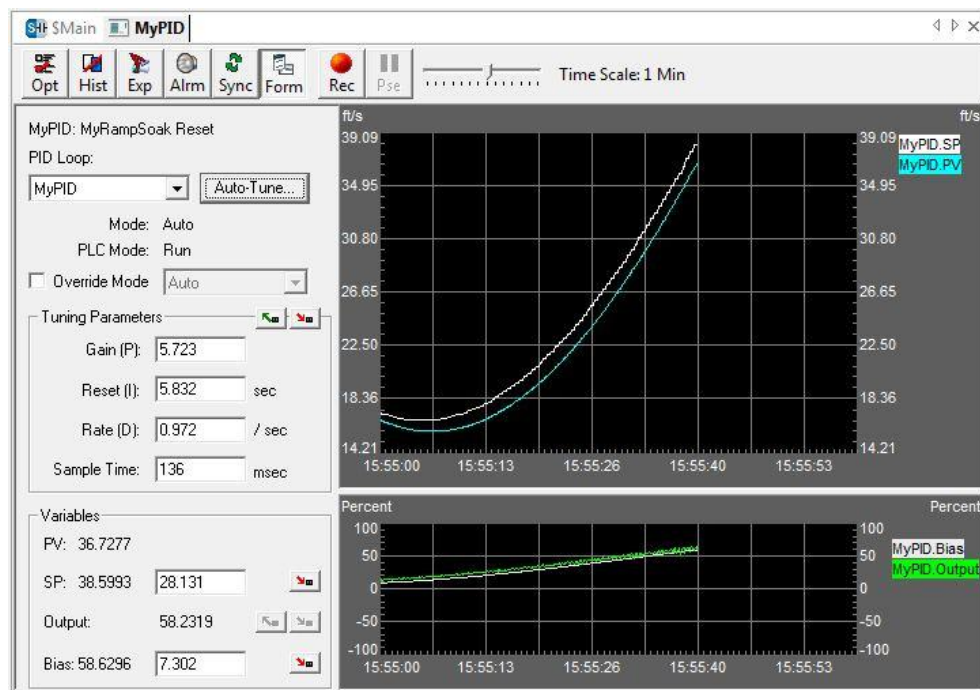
$Main MyPID

Opt Hist Exp Alrm Sync Form Rec Pse Time Scale: 1 Min

MyPID: MyRampSoak Reset
PID Loop:
MyPID Auto-Tune...
Mode: Auto
PLC Mode: Run
Override Mode Auto

Tuning Parameters
Gain (P): 5.723
Reset (I): 5.832 sec
Rate (D): 0.972 / sec
Sample Time: 136 msec

Variables
PV: 36.7277
SP: 38.5993 28.131
Output: 58.2319
Bias: 58.6296 7.302

ft/s ft/s
39.09 39.09
34.95 34.95
30.80 30.80
26.65 26.65
22.50 22.50
18.36 18.36
14.21 14.21
15:55:00 15:55:13 15:55:26 15:55:40 15:55:53
MyPID.SP
MyPID.PV

Percent Percent
100 100
50 50
0 0
-50 -50
-100 -100
15:55:00 15:55:13 15:55:26 15:55:40 15:55:53
MyPID.Bias
MyPID.Output